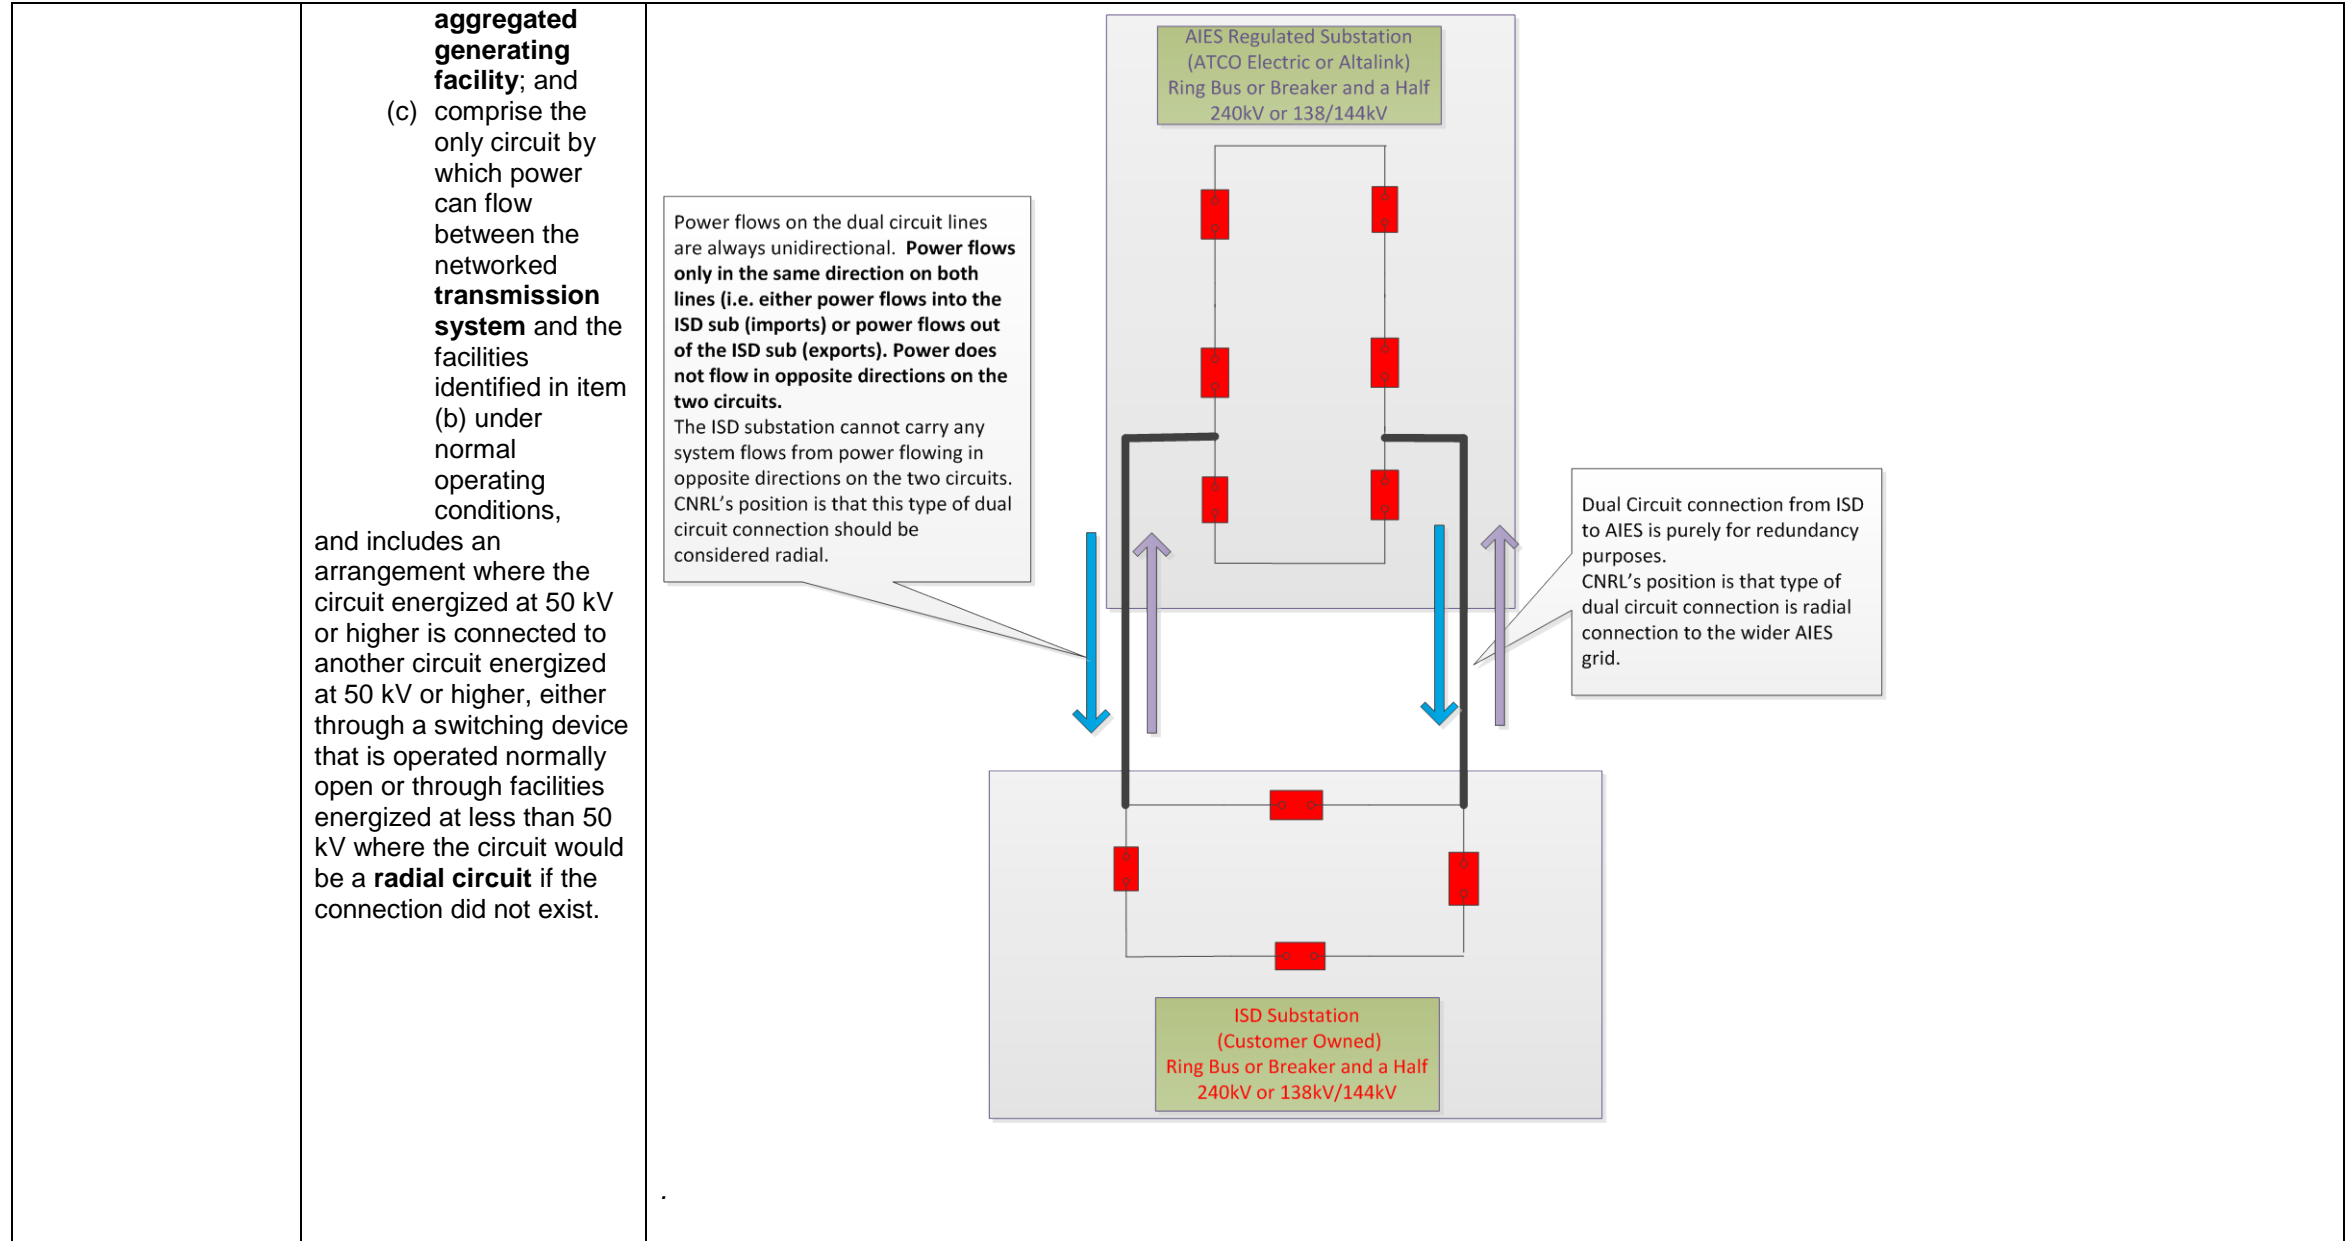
aggregated generating facility; and

(c) comprise the only circuit by which power can flow between the networked transmission system and the facilities identified in item (b) under normal operating conditions,

and includes an arrangement where the circuit energized at 50 kV or higher is connected to another circuit energized at 50 kV or higher, either through a switching device that is operated normally open or through facilities energized at less than 50 kV where the circuit would be a radial circuit if the connection did not exist.

AIES Regulated Substation
(ATCO Electric or Altalink)
Ring Bus or Breaker and a Half
240kV or 138/144kV

Power flows on the dual circuit lines are always unidirectional. Power flows only in the same direction on both lines (i.e. either power flows into the ISD sub (imports) or power flows out of the ISD sub (exports). Power does not flow in opposite directions on the two circuits.
The ISD substation cannot carry any system flows from power flowing in opposite directions on the two circuits. CNRL's position is that this type of dual circuit connection should be considered radial.

Dual Circuit connection from ISD to AIES is purely for redundancy purposes.
CNRL's position is that type of dual circuit connection is radial connection to the wider AIES grid.

ISD Substation
(Customer Owned)
Ring Bus or Breaker and a Half
240kV or 138kV/144kV

.